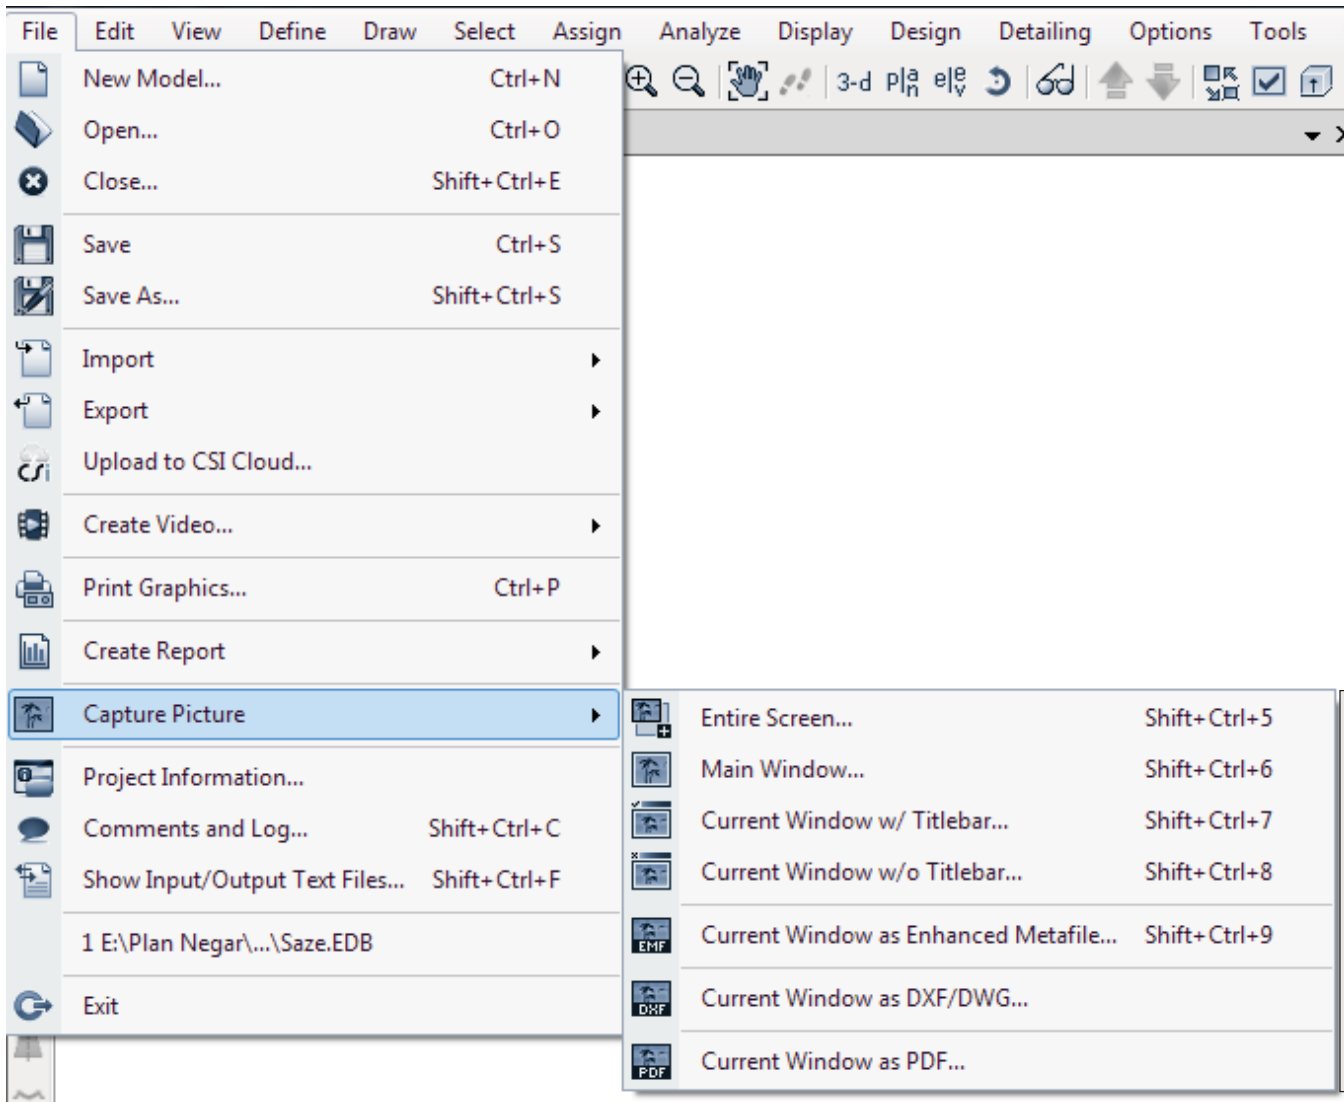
File Edit View Define Draw Select Assign Analyze Display Design Detailing Options Tools

3-d pl$^a_n$ el$^e_v$

New Model... Ctrl+N
Open... Ctrl+O
Close... Shift+Ctrl+E
Save Ctrl+S
Save As... Shift+Ctrl+S
Import
Export
Upload to CSI Cloud...
Create Video...
Print Graphics... Ctrl+P
Create Report
Capture Picture
Project Information...
Comments and Log... Shift+Ctrl+C
Show Input/Output Text Files... Shift+Ctrl+F
1 E:\Plan Negar\...\Saze.EDB
Exit

Entire Screen... Shift+Ctrl+5
Main Window... Shift+Ctrl+6
Current Window w/ Titlebar... Shift+Ctrl+7
Current Window w/o Titlebar... Shift+Ctrl+8
EMF Current Window as Enhanced Metafile... Shift+Ctrl+9
DXF Current Window as DXF/DWG...
PDF Current Window as PDF...